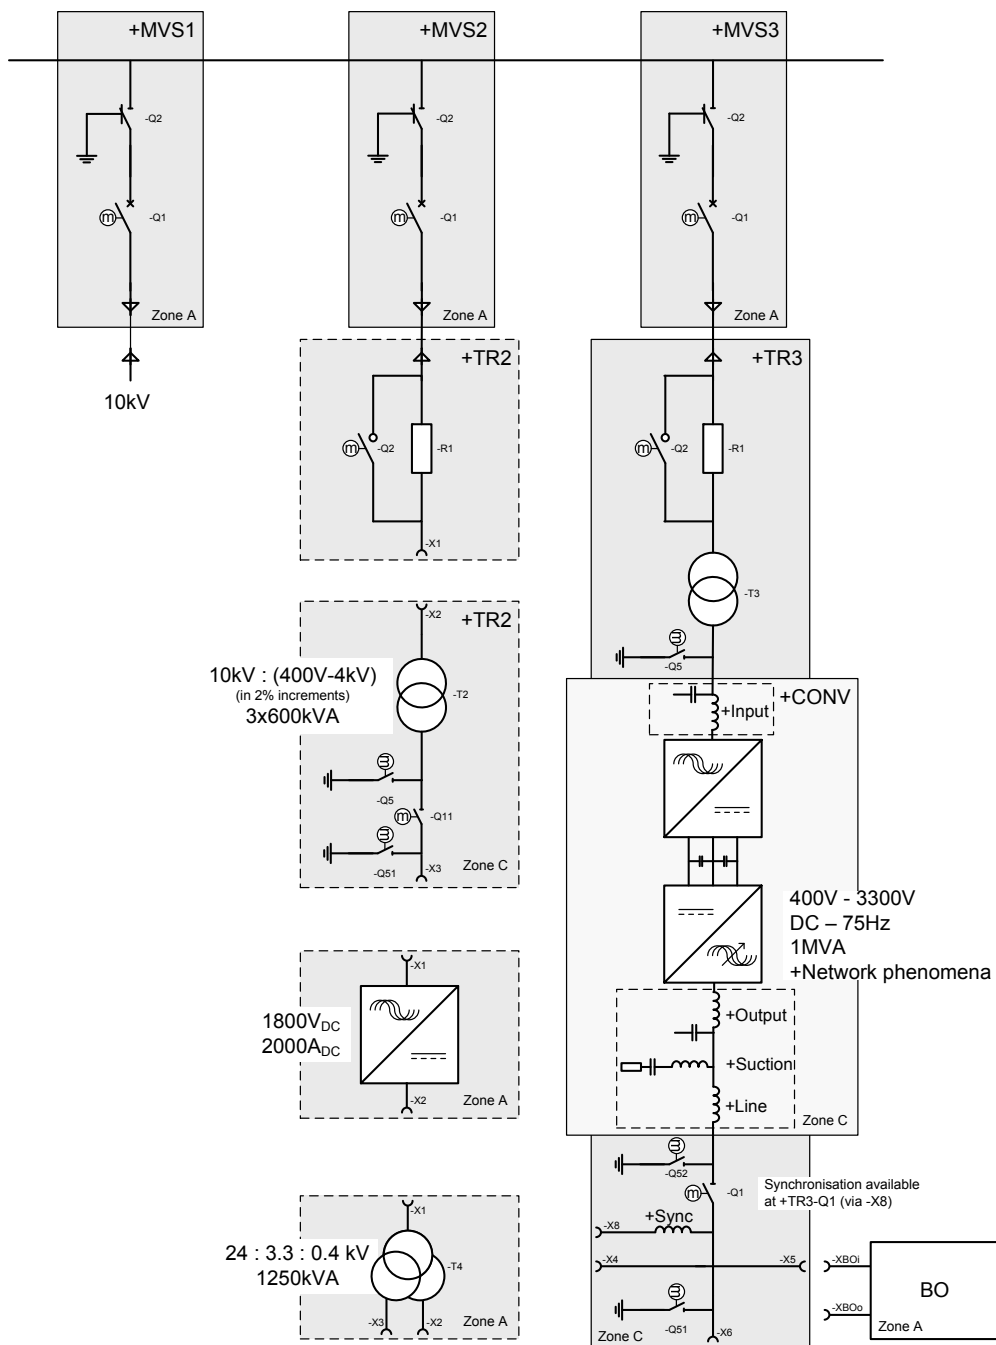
+MVS1
-Q2
-Q1
Zone A
10kV

+MVS2
-Q2
-Q1
Zone A

+TR2
-Q2
-R1
-X1

-X2
+TR2
10kV : (400V-4kV)
(in 2% increments)
3x600kVA
-T2
-Q5
-Q11
-Q51
-X3
Zone C

-X1
$1800V_{DC}$
$2000A_{DC}$
-X2
Zone A

-X1
24 : 3.3 : 0.4 kV
1250kVA
-T4
-X3
-X2
Zone A

+MVS3
-Q2
-Q1
Zone A

+TR3
-Q2
-R1
-T3
-Q5

+CONV
+Input
400V - 3300V
DC – 75Hz
1MVA
+Network phenomena
+Output
+Suction
+Line
Zone C

-Q52
-Q1
Synchronisation available at +TR3-Q1 (via -X8)
-X8
+Sync
-X4
-X5
-XBOi
-XBOo
BO
Zone A
-Q51
Zone C
-X6